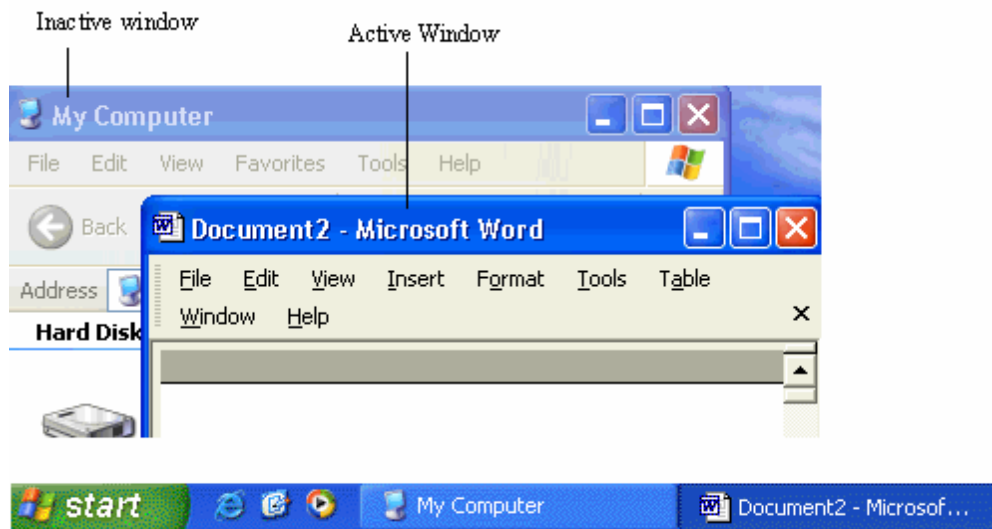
Inactive window

Active Window

My Computer

File Edit View Favorites Tools Help

Back

Address

Hard Disk

Document2 - Microsoft Word

File Edit View Insert Format Tools Table

Window Help

start

My Computer

Document2 - Microsof...